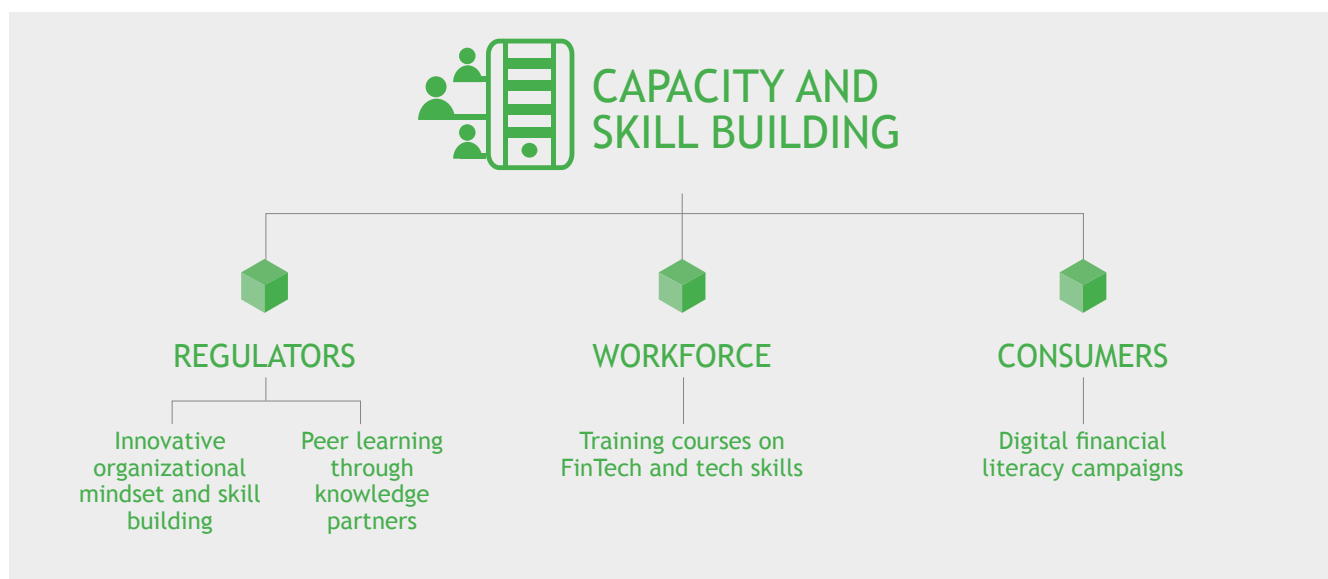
CAPACITY AND SKILL BUILDING

REGULATORS

Innovative organizational mindset and skill building

Peer learning through knowledge partners

WORKFORCE

Training courses on FinTech and tech skills

CONSUMERS

Digital financial literacy campaigns